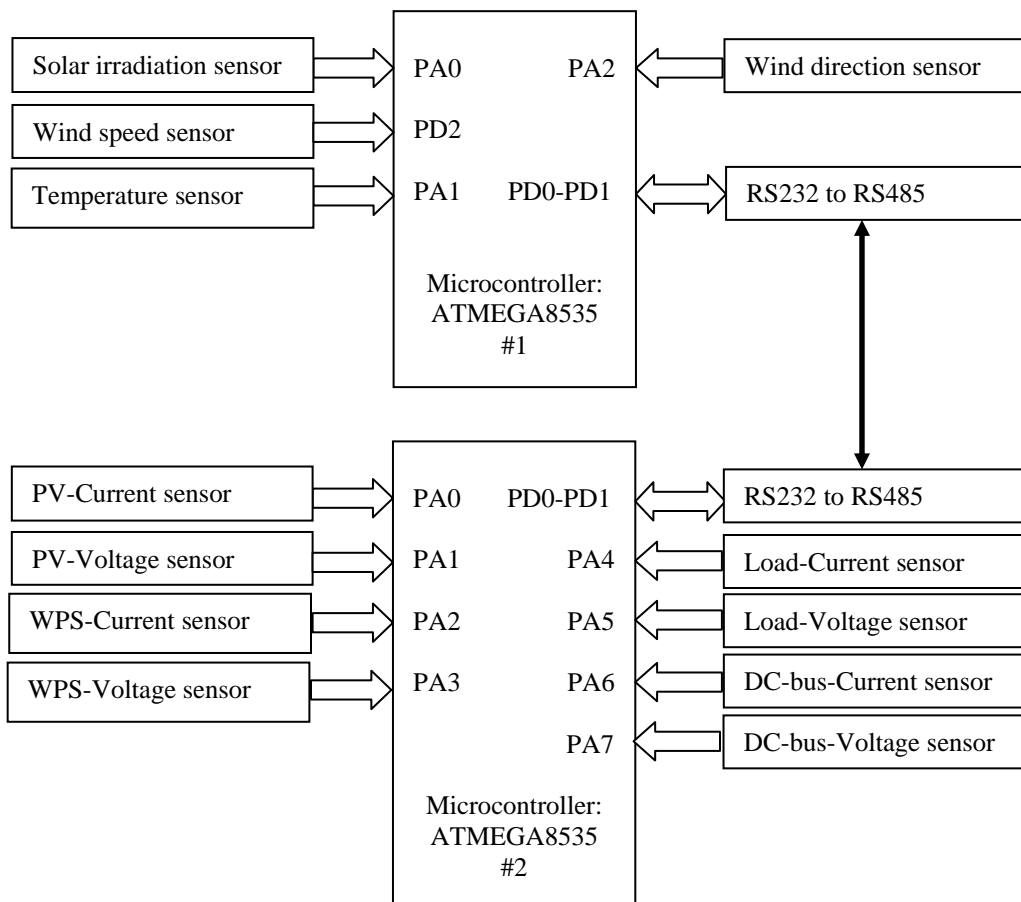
Solar irradiation sensor

PA0

PA2

Wind direction sensor

Wind speed sensor

PD2

Temperature sensor

PA1

PD0-PD1

RS232 to RS485

Microcontroller: ATMEGA8535 #1

PV-Current sensor

PA0

PD0-PD1

RS232 to RS485

PV-Voltage sensor

PA1

PA4

Load-Current sensor

WPS-Current sensor

PA2

PA5

Load-Voltage sensor

WPS-Voltage sensor

PA3

PA6

DC-bus-Current sensor

PA7

DC-bus-Voltage sensor

Microcontroller: ATMEGA8535 #2